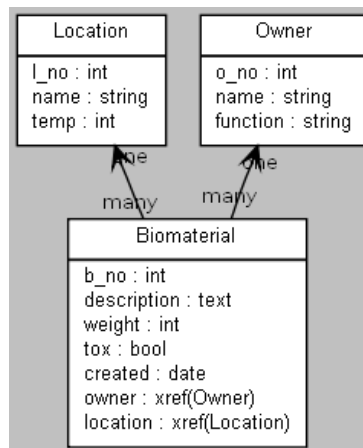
Location
l_no : int
name : string
temp : int

Owner
o_no : int
name : string
function : string

one
one
many
many

Biomaterial
b_no : int
description : text
weight : int
tox : bool
created : date
owner : xref(Owner)
location : xref(Location)